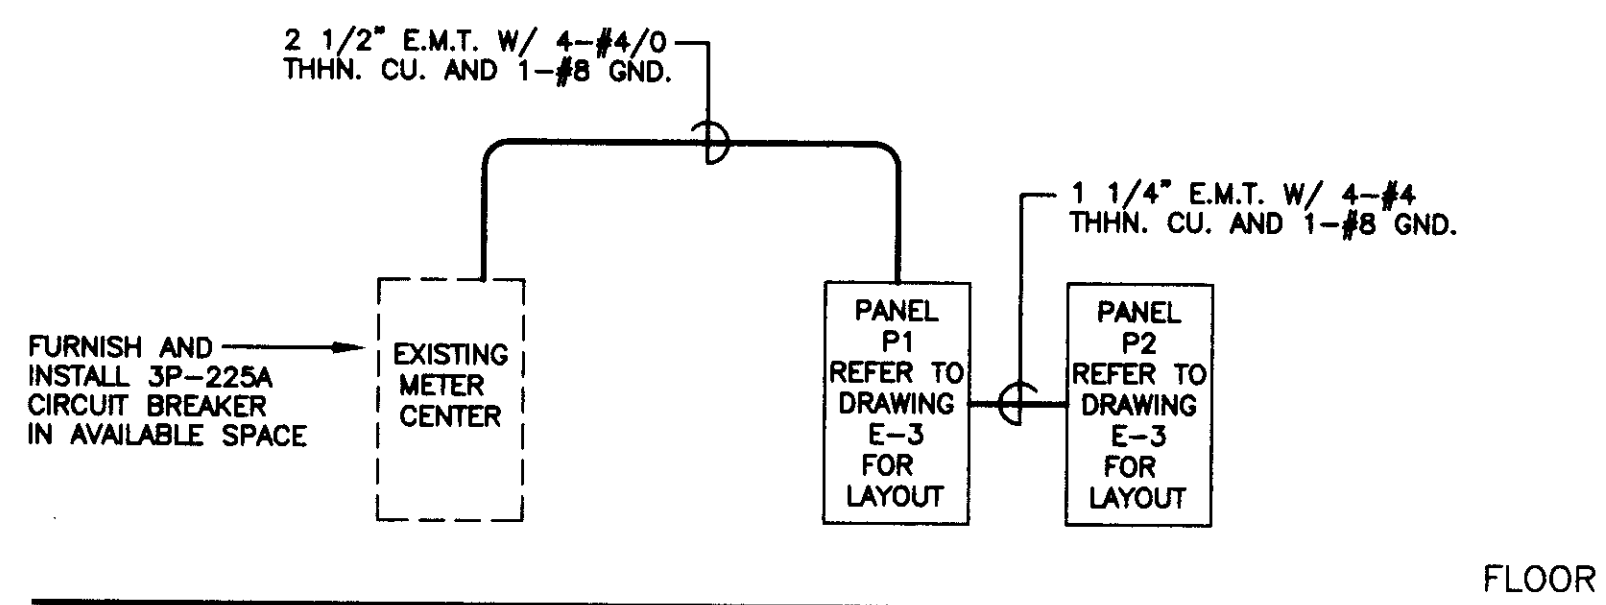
2 1/2" E.M.T. W/ 4–#4/0
THHN. CU. AND 1–#8 GND.

1 1/4" E.M.T. W/ 4–#4
THHN. CU. AND 1–#8 GND.

FURNISH AND
INSTALL 3P–225A
CIRCUIT BREAKER
IN AVAILABLE SPACE

EXISTING
METER
CENTER

PANEL
P1
REFER TO
DRAWING
E–3
FOR
LAYOUT

PANEL
P2
REFER TO
DRAWING
E–3
FOR
LAYOUT

FLOOR